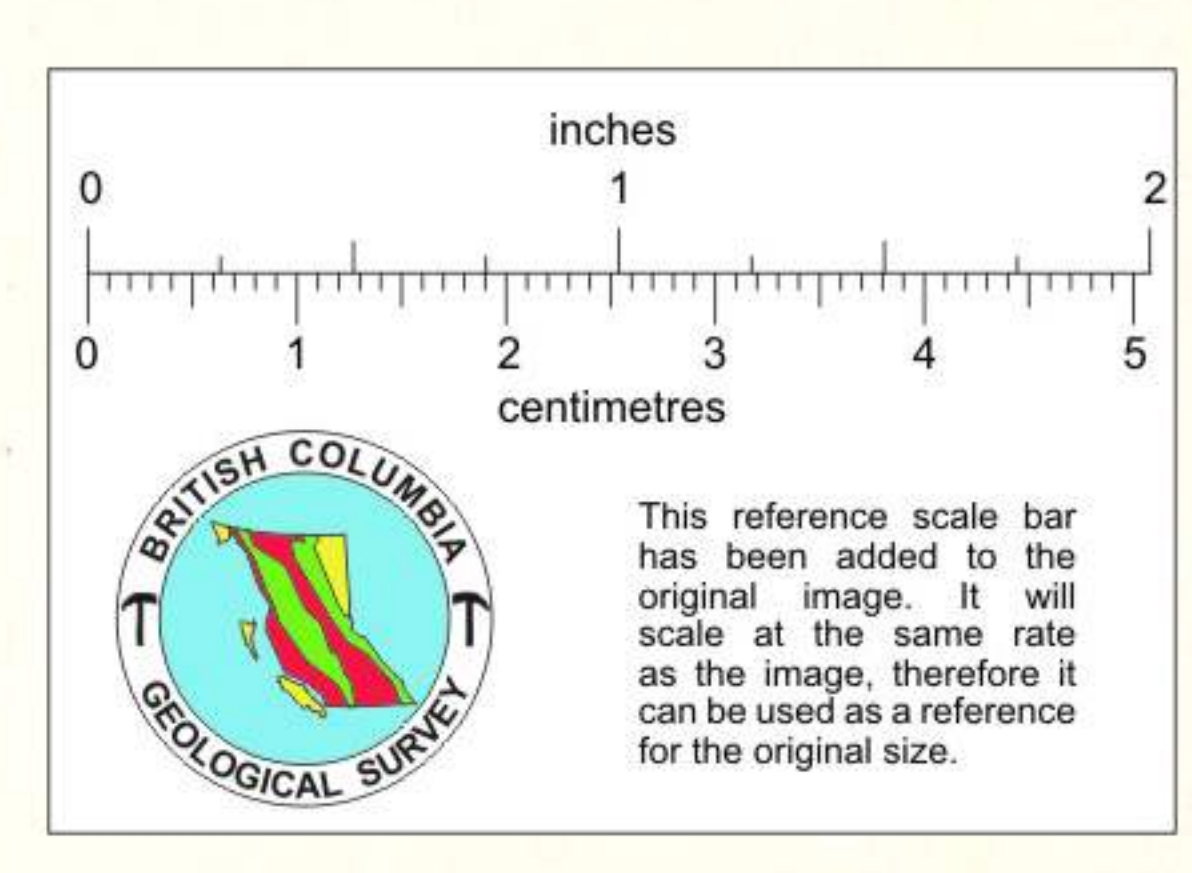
inches

0 1 2

0 1 2 3 4 5

centimetres

BRITISH COLUMBIA
GEOLOGICAL SURVEY

This reference scale bar has been added to the original image. It will scale at the same rate as the image, therefore it can be used as a reference for the original size.